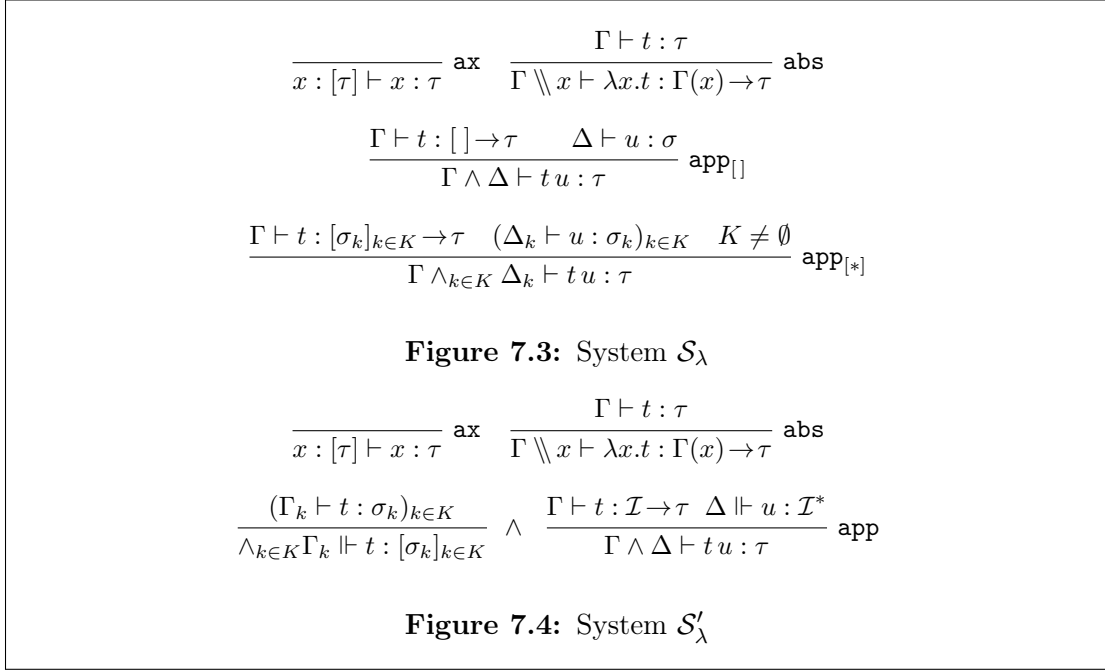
$\dfrac{}{x:[\tau]\vdash x:\tau}$ ax $\quad \dfrac{\Gamma\vdash t:\tau}{\Gamma\setminus\!\!\setminus x\vdash \lambda x.t:\Gamma(x)\to\tau}$ abs

$\dfrac{\Gamma\vdash t:[\,]\to\tau \qquad \Delta\vdash u:\sigma}{\Gamma\wedge\Delta\vdash t\,u:\tau}$ $\mathtt{app}_{[\,]}$

$\dfrac{\Gamma\vdash t:[\sigma_k]_{k\in K}\to\tau \quad (\Delta_k\vdash u:\sigma_k)_{k\in K} \quad K\neq\emptyset}{\Gamma\wedge_{k\in K}\Delta_k\vdash t\,u:\tau}$ $\mathtt{app}_{[*]}$

**Figure 7.3:** System $\mathcal{S}_\lambda$

$\dfrac{}{x:[\tau]\vdash x:\tau}$ ax $\quad \dfrac{\Gamma\vdash t:\tau}{\Gamma\setminus\!\!\setminus x\vdash \lambda x.t:\Gamma(x)\to\tau}$ abs

$\dfrac{(\Gamma_k\vdash t:\sigma_k)_{k\in K}}{\wedge_{k\in K}\Gamma_k\Vdash t:[\sigma_k]_{k\in K}}$ $\wedge$ $\quad \dfrac{\Gamma\vdash t:\mathcal{I}\to\tau \quad \Delta\Vdash u:\mathcal{I}^*}{\Gamma\wedge\Delta\vdash t\,u:\tau}$ app

**Figure 7.4:** System $\mathcal{S}'_\lambda$